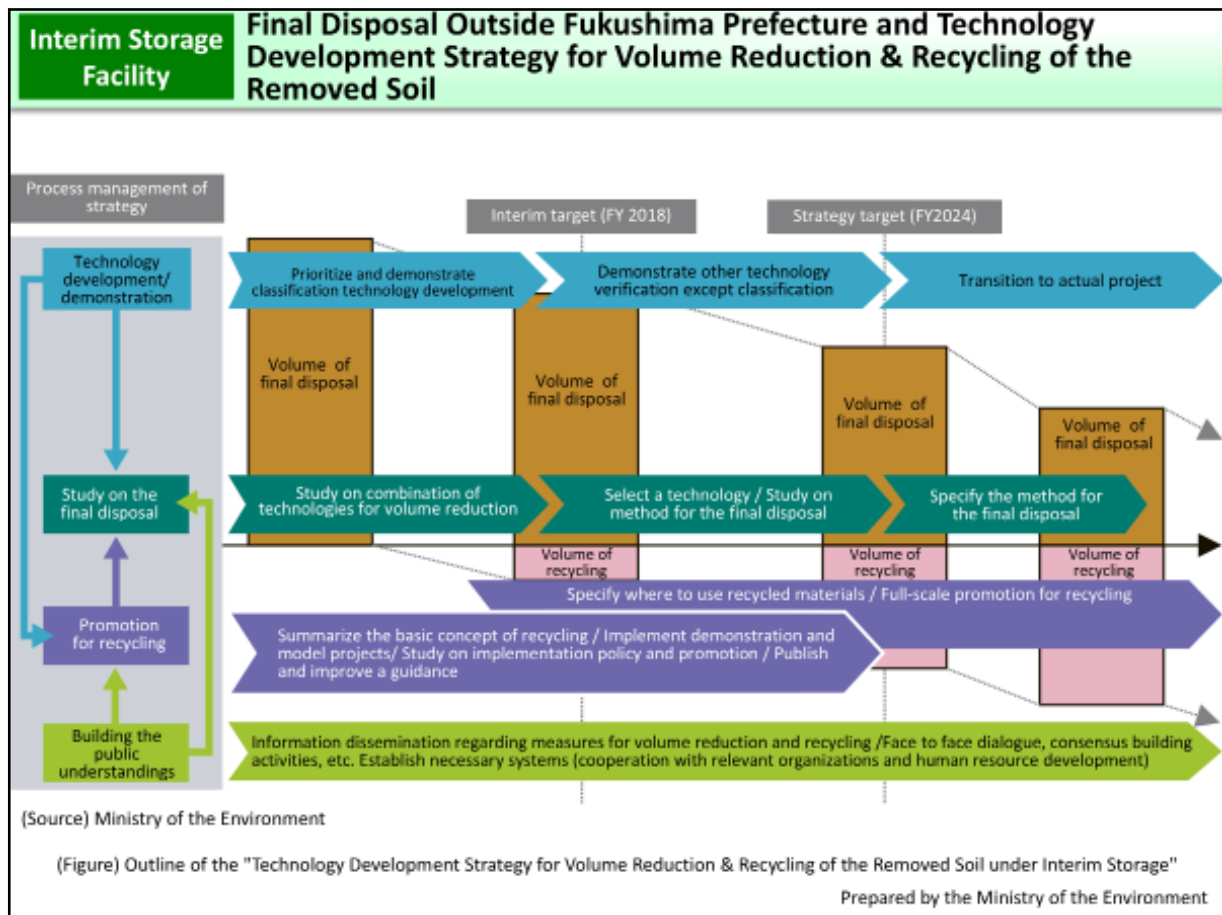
Interim Storage Facility

Final Disposal Outside Fukushima Prefecture and Technology Development Strategy for Volume Reduction & Recycling of the Removed Soil

Process management of strategy

Interim target (FY 2018)

Strategy target (FY2024)

Technology development/ demonstration

Prioritize and demonstrate classification technology development

Demonstrate other technology verification except classification

Transition to actual project

Volume of final disposal

Volume of final disposal

Volume of final disposal

Volume of final disposal

Study on the final disposal

Study on combination of technologies for volume reduction

Select a technology / Study on method for the final disposal

Specify the method for the final disposal

Volume of recycling

Volume of recycling

Volume of recycling

Specify where to use recycled materials / Full-scale promotion for recycling

Promotion for recycling

Summarize the basic concept of recycling / Implement demonstration and model projects/ Study on implementation policy and promotion / Publish and improve a guidance

Building the public understandings

Information dissemination regarding measures for volume reduction and recycling /Face to face dialogue, consensus building activities, etc. Establish necessary systems (cooperation with relevant organizations and human resource development)

(Source) Ministry of the Environment

(Figure) Outline of the "Technology Development Strategy for Volume Reduction & Recycling of the Removed Soil under Interim Storage"

Prepared by the Ministry of the Environment